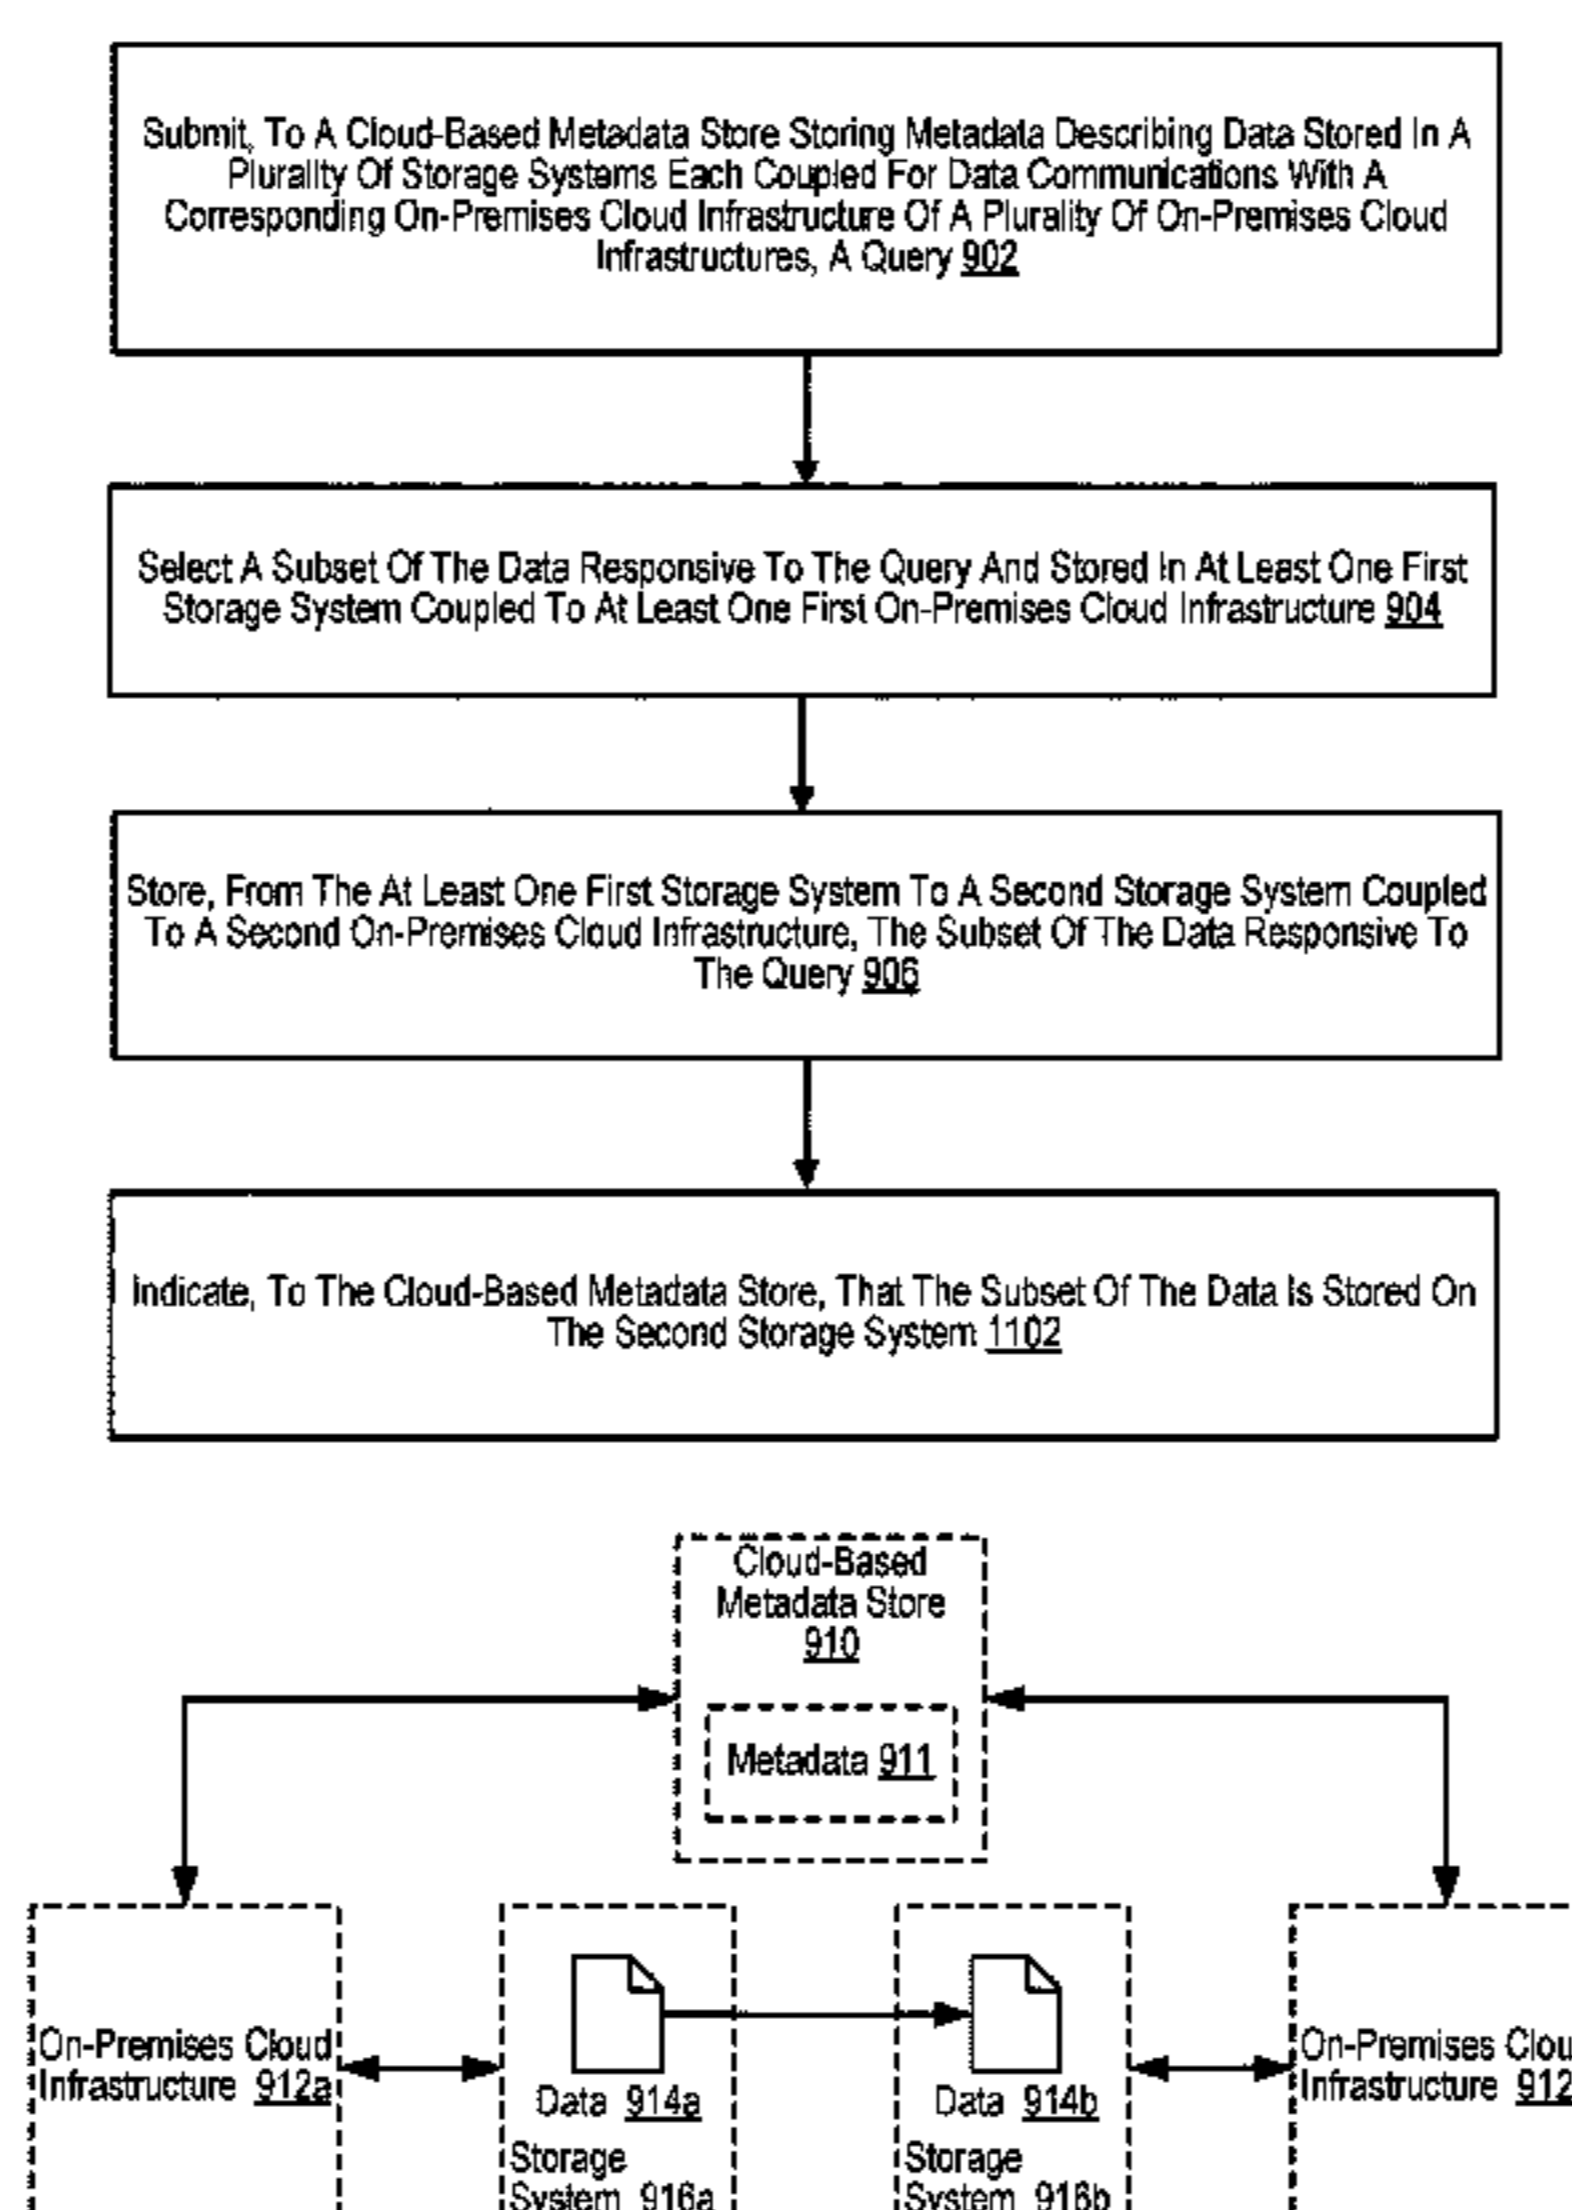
Submit, To A Cloud-Based Metadata Store Storing Metadata Describing Data Stored In A Plurality Of Storage Systems Each Coupled For Data Communications With A Corresponding On-Premises Cloud Infrastructure Of A Plurality Of On-Premises Cloud Infrastructures, A Query 902

Select A Subset Of The Data Responsive To The Query And Stored In At Least One First Storage System Coupled To At Least One First On-Premises Cloud Infrastructure 904

Store, From The At Least One First Storage System To A Second Storage System Coupled To A Second On-Premises Cloud Infrastructure, The Subset Of The Data Responsive To The Query 906

Indicate, To The Cloud-Based Metadata Store, That The Subset Of The Data Is Stored On The Second Storage System 1102

Cloud-Based Metadata Store 910

Metadata 911

On-Premises Cloud Infrastructure 912a

Data 914a

Storage System 916a

Data 914b

Storage System 916b

On-Premises Clou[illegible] Infrastructure 912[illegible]